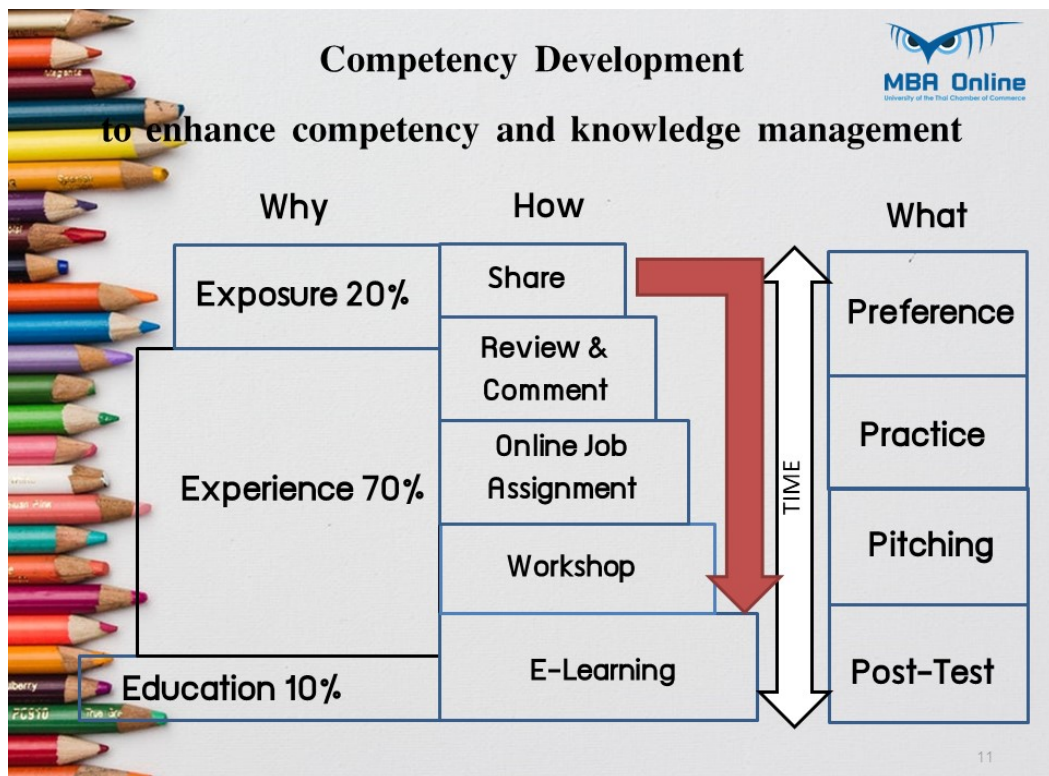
Competency Development

to enhance competency and knowledge management

MBA Online
University of the Thai Chamber of Commerce

Why

How

What

Exposure 20%

Experience 70%

Education 10%

Share

Review & Comment

Online Job Assignment

Workshop

E-Learning

TIME

Preference

Practice

Pitching

Post-Test

11